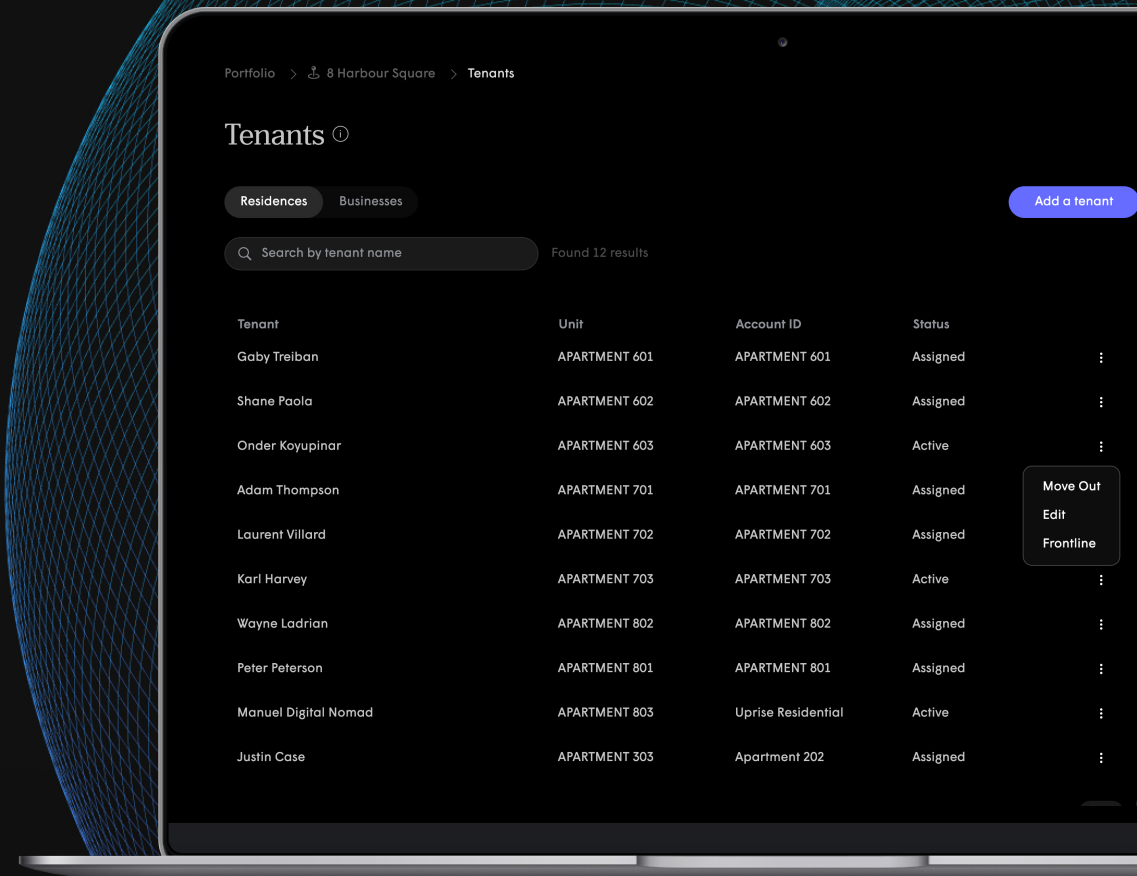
Portfolio > 8 Harbour Square > Tenants

Tenants

Residences Businesses

Add a tenant

Search by tenant name

Found 12 results

| Tenant | Unit | Account ID | Status |
|---|---|---|---|
| Gaby Treiban | APARTMENT 601 | APARTMENT 601 | Assigned |
| Shane Paola | APARTMENT 602 | APARTMENT 602 | Assigned |
| Onder Koyupinar | APARTMENT 603 | APARTMENT 603 | Active |
| Adam Thompson | APARTMENT 701 | APARTMENT 701 | Assigned |
| Laurent Villard | APARTMENT 702 | APARTMENT 702 | Assigned |
| Karl Harvey | APARTMENT 703 | APARTMENT 703 | Active |
| Wayne Ladrian | APARTMENT 802 | APARTMENT 802 | Assigned |
| Peter Peterson | APARTMENT 801 | APARTMENT 801 | Assigned |
| Manuel Digital Nomad | APARTMENT 803 | Uprise Residential | Active |
| Justin Case | APARTMENT 303 | Apartment 202 | Assigned |

Move Out
Edit
Frontline